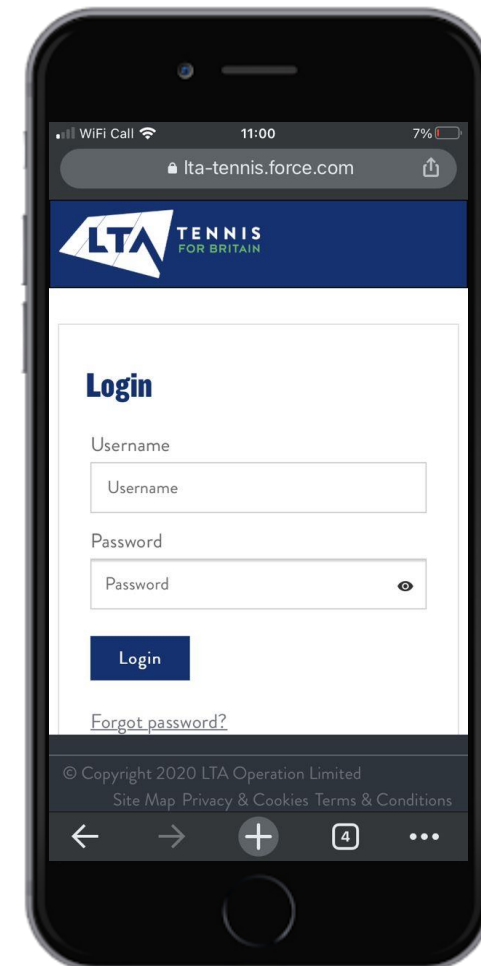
WiFi Call 11:00 7%

lta-tennis.force.com

LTA TENNIS FOR BRITAIN

Login

Username

Username

Password

Password

Login

Forgot password?

© Copyright 2020 LTA Operation Limited

Site Map Privacy & Cookies Terms & Conditions

4